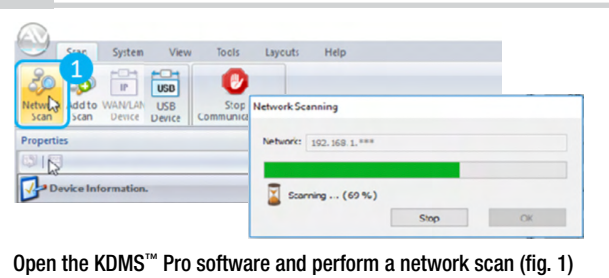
Scan System View Tools Layouts Help

1

Network Scan

Add to Scan

IP WAN/LAN Device

USB USB Device

Stop Communica

Properties

Device Information.

Network Scanning

Network: 192.168.1.***

Scanning ... (69 %)

Stop

OK

Open the KDMS™ Pro software and perform a network scan (fig. 1)